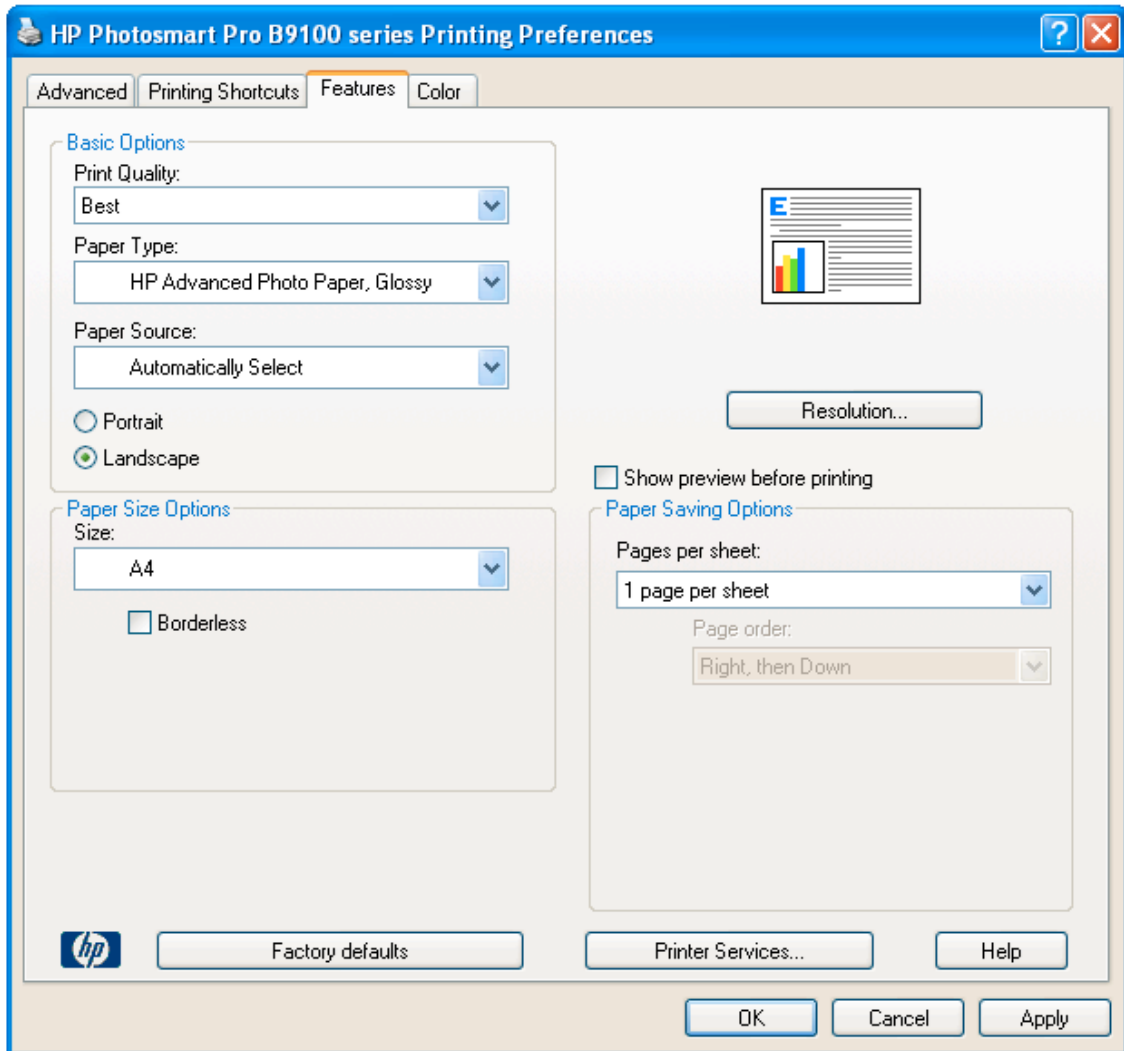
HP Photosmart Pro B9100 series Printing Preferences

Advanced
Printing Shortcuts
Features
Color

Basic Options
Print Quality:
Best
Paper Type:
HP Advanced Photo Paper, Glossy
Paper Source:
Automatically Select
Portrait
Landscape

E

Resolution...

Show preview before printing

Paper Size Options
Size:
A4
Borderless

Paper Saving Options
Pages per sheet:
1 page per sheet
Page order:
Right, then Down

hp
Factory defaults
Printer Services...
Help

OK
Cancel
Apply